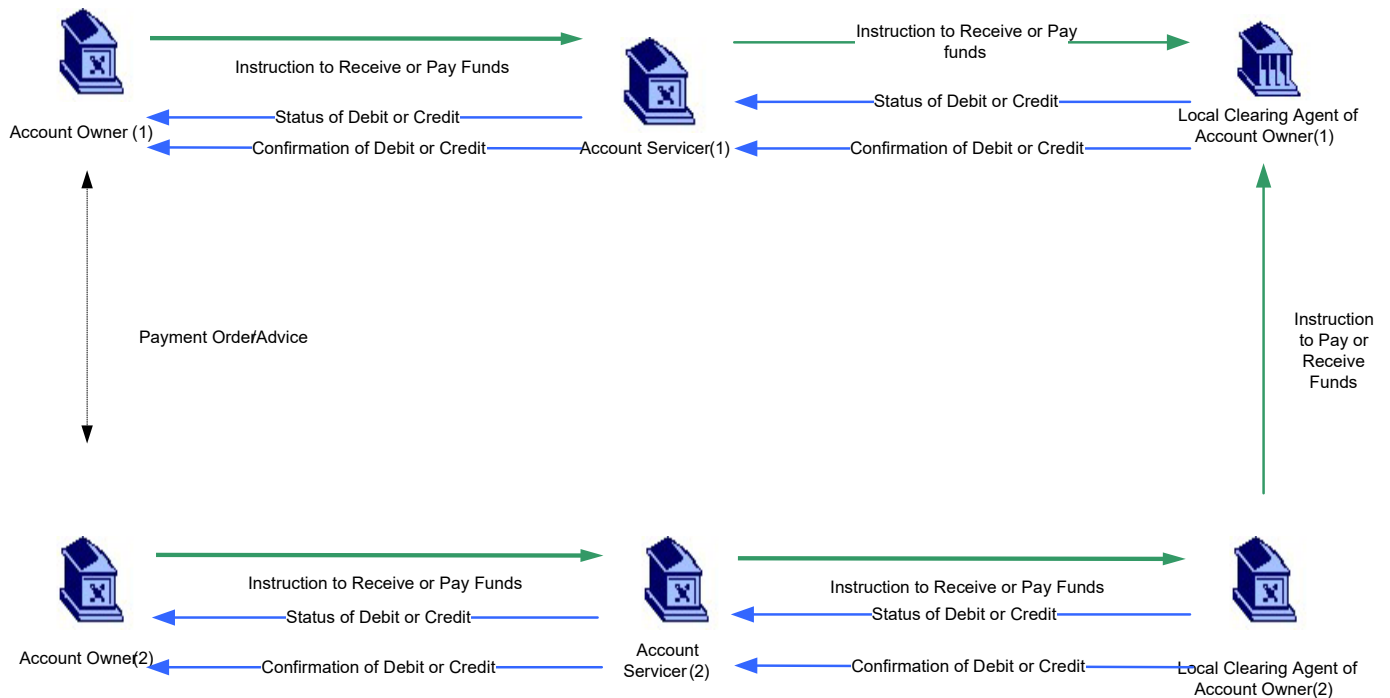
Account Owner (1)

Instruction to Receive or Pay Funds

Status of Debit or Credit

Confirmation of Debit or Credit

Account Servicer(1)

Instruction to Receive or Pay funds

Status of Debit or Credit

Confirmation of Debit or Credit

Local Clearing Agent of Account Owner(1)

Payment Order/Advice

Instruction to Pay or Receive Funds

Account Owner(2)

Instruction to Receive or Pay Funds

Status of Debit or Credit

Confirmation of Debit or Credit

Account Servicer(2)

Instruction to Receive or Pay Funds

Status of Debit or Credit

Confirmation of Debit or Credit

Local Clearing Agent of Account Owner(2)